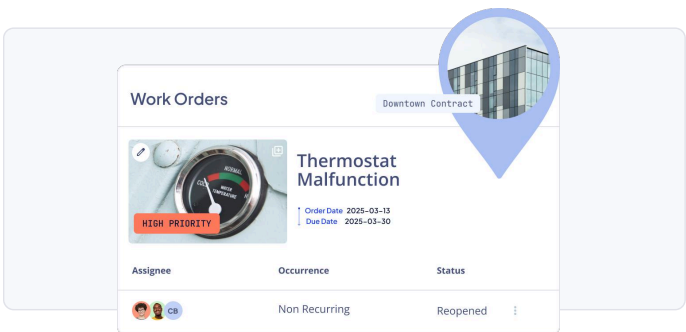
Work Orders

Downtown Contract

NORMAL
COLD
WATER TEMPERATURE

HIGH PRIORITY

Thermostat Malfunction

Order Date 2025-03-13
Due Date 2025-03-30

| Assignee | Occurrence | Status |
|---|---|---|
| CB | Non Recurring | Reopened |